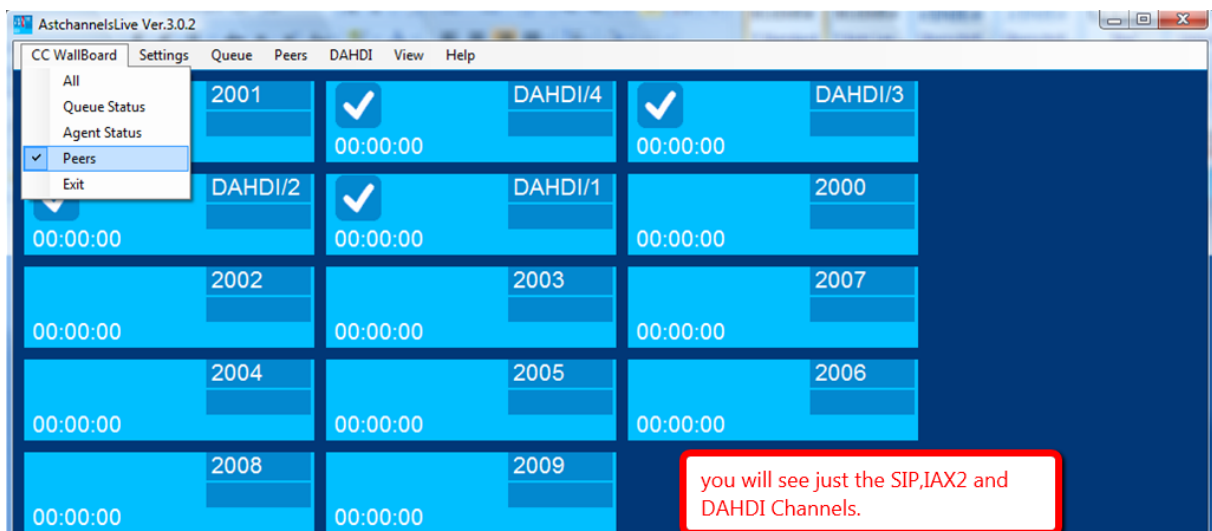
AstchannelsLive Ver.3.0.2

CC WallBoard Settings Queue Peers DAHDI View Help

All
Queue Status
Agent Status
Peers
Exit

2001

DAHDI/4
00:00:00

DAHDI/3
00:00:00

DAHDI/2
00:00:00

DAHDI/1
00:00:00

2000
00:00:00

2002
00:00:00

2003
00:00:00

2007
00:00:00

2004
00:00:00

2005
00:00:00

2006
00:00:00

2008
00:00:00

2009
00:00:00

you will see just the SIP,IAX2 and DAHDI Channels.